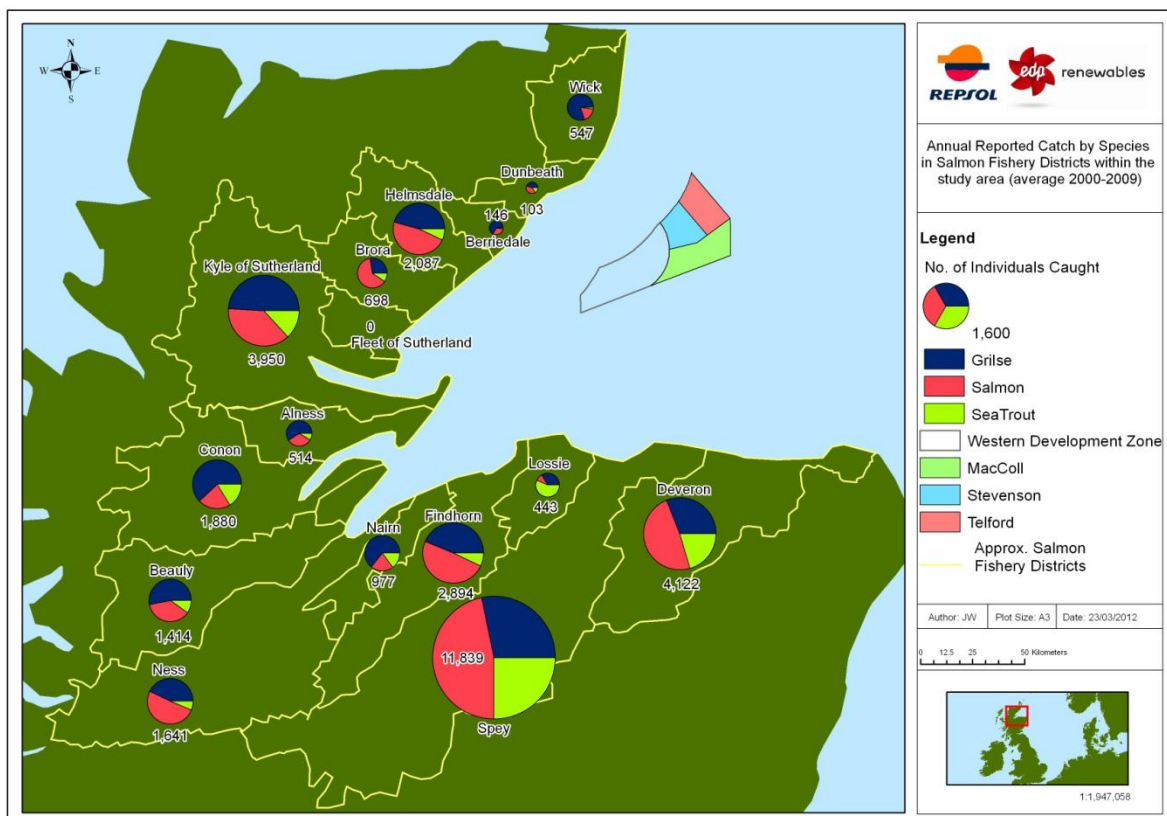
N
W E
S

Wick
547

Dunbeath
103

146
Berriedale

Helmsdale
2,087

Brora
698

Kyle of Sutherland
3,950

0
Fleet of Sutherland

Alness
514

Conon
1,880

Lossie
443

Deveron
4,122

Nairn
977

Findhorn
2,894

Beauly
1,414

11,839
Spey

Ness
1,641

REPSOL

edp renewables

Annual Reported Catch by Species in Salmon Fishery Districts within the study area (average 2000-2009)

Legend

No. of Individuals Caught

1,600

Grilse

Salmon

SeaTrout

Western Development Zone

MacColl

Stevenson

Telford

Approx. Salmon Fishery Districts

Author: JW | Plot Size: A3 | Date: 23/03/2012

0 12.5 25 50 Kilometers

1:1,947,058